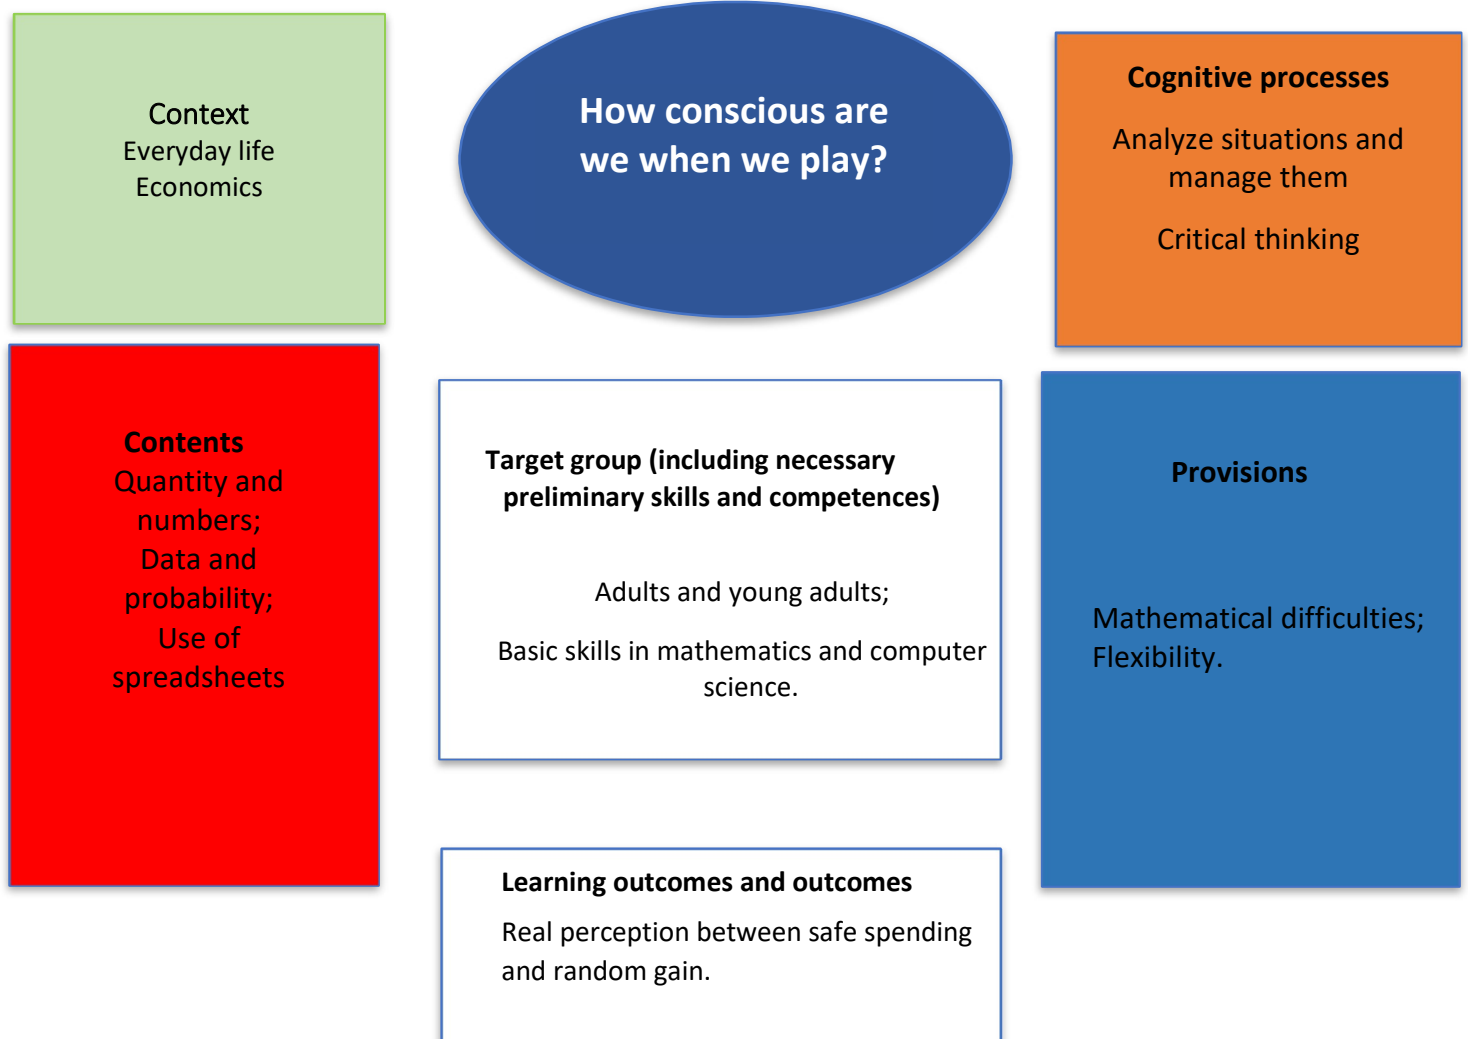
Context
Everyday life
Economics

How conscious are we when we play?

Cognitive processes

Analyze situations and manage them

Critical thinking

Contents
Quantity and numbers;
Data and probability;
Use of spreadsheets

Target group (including necessary preliminary skills and competences)

Adults and young adults;

Basic skills in mathematics and computer science.

Provisions

Mathematical difficulties;
Flexibility.

Learning outcomes and outcomes

Real perception between safe spending and random gain.